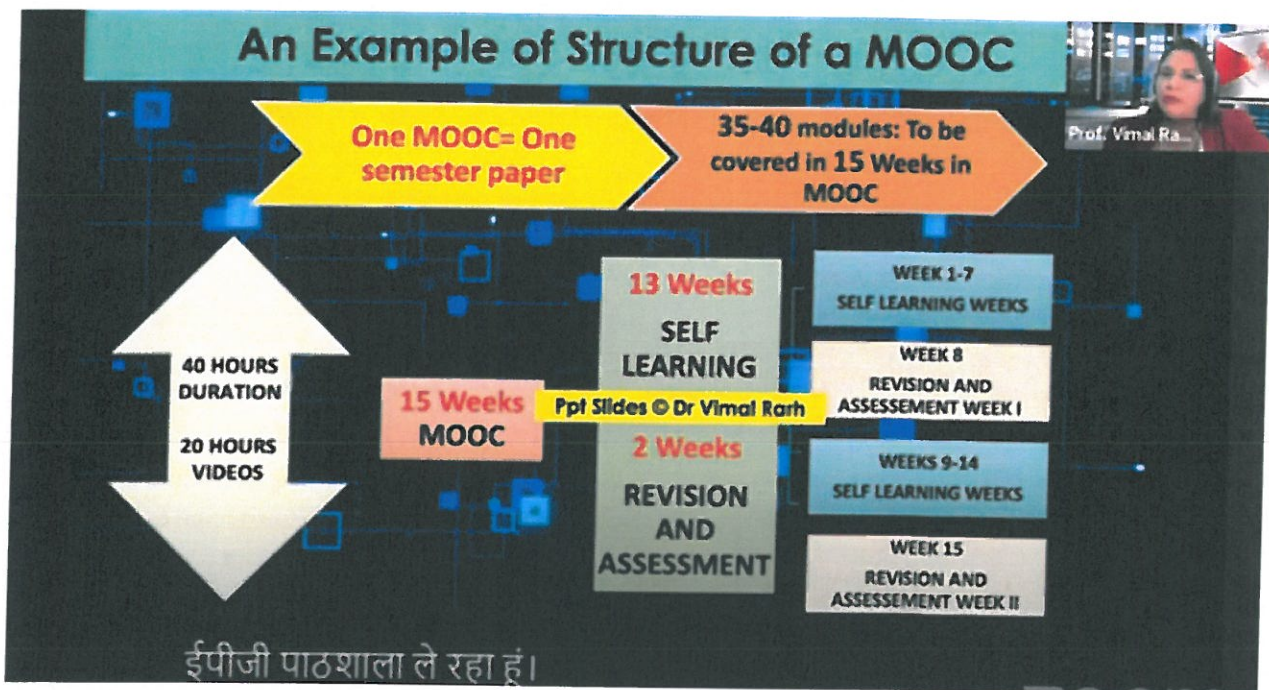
An Example of Structure of a MOOC

Prof. Vimal Ra...

One MOOC= One semester paper

35-40 modules: To be covered in 15 Weeks in MOOC

40 HOURS DURATION

20 HOURS VIDEOS

15 Weeks MOOC

13 Weeks

SELF LEARNING

Ppt Slides © Dr Vimal Rarh

2 Weeks

REVISION AND ASSESSMENT

WEEK 1-7
SELF LEARNING WEEKS

WEEK 8
REVISION AND ASSESSEMENT WEEK I

WEEKS 9-14
SELF LEARNING WEEKS

WEEK 15
REVISION AND ASSESSEMENT WEEK II

ईपीजी पाठशाला ले रहा हूं।